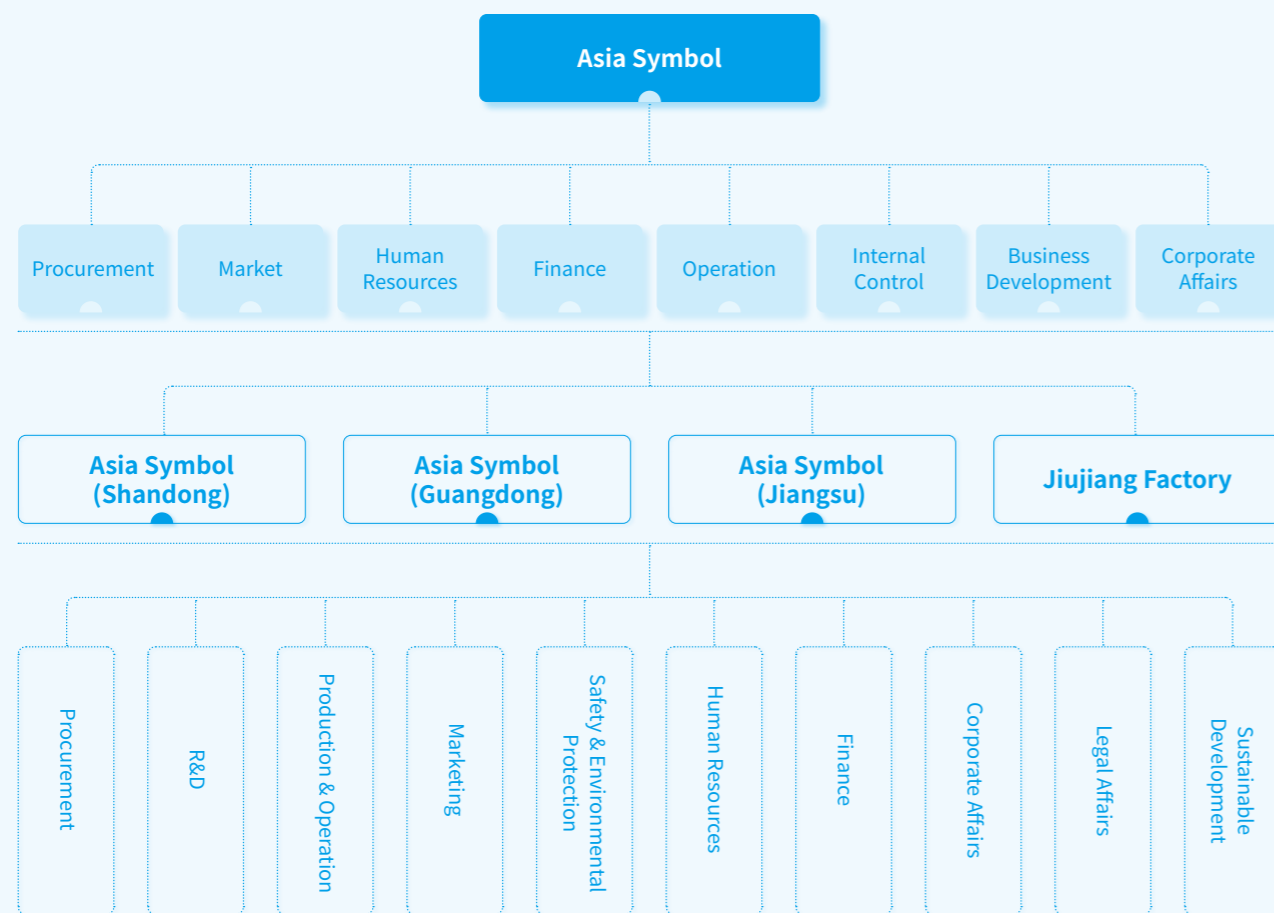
Asia Symbol

Procurement
Market
Human Resources
Finance
Operation
Internal Control
Business Development
Corporate Affairs

Asia Symbol (Shandong)
Asia Symbol (Guangdong)
Asia Symbol (Jiangsu)
Jiujiang Factory

Procurement
R&D
Production & Operation
Marketing
Safety & Environmental Protection
Human Resources
Finance
Corporate Affairs
Legal Affairs
Sustainable Development